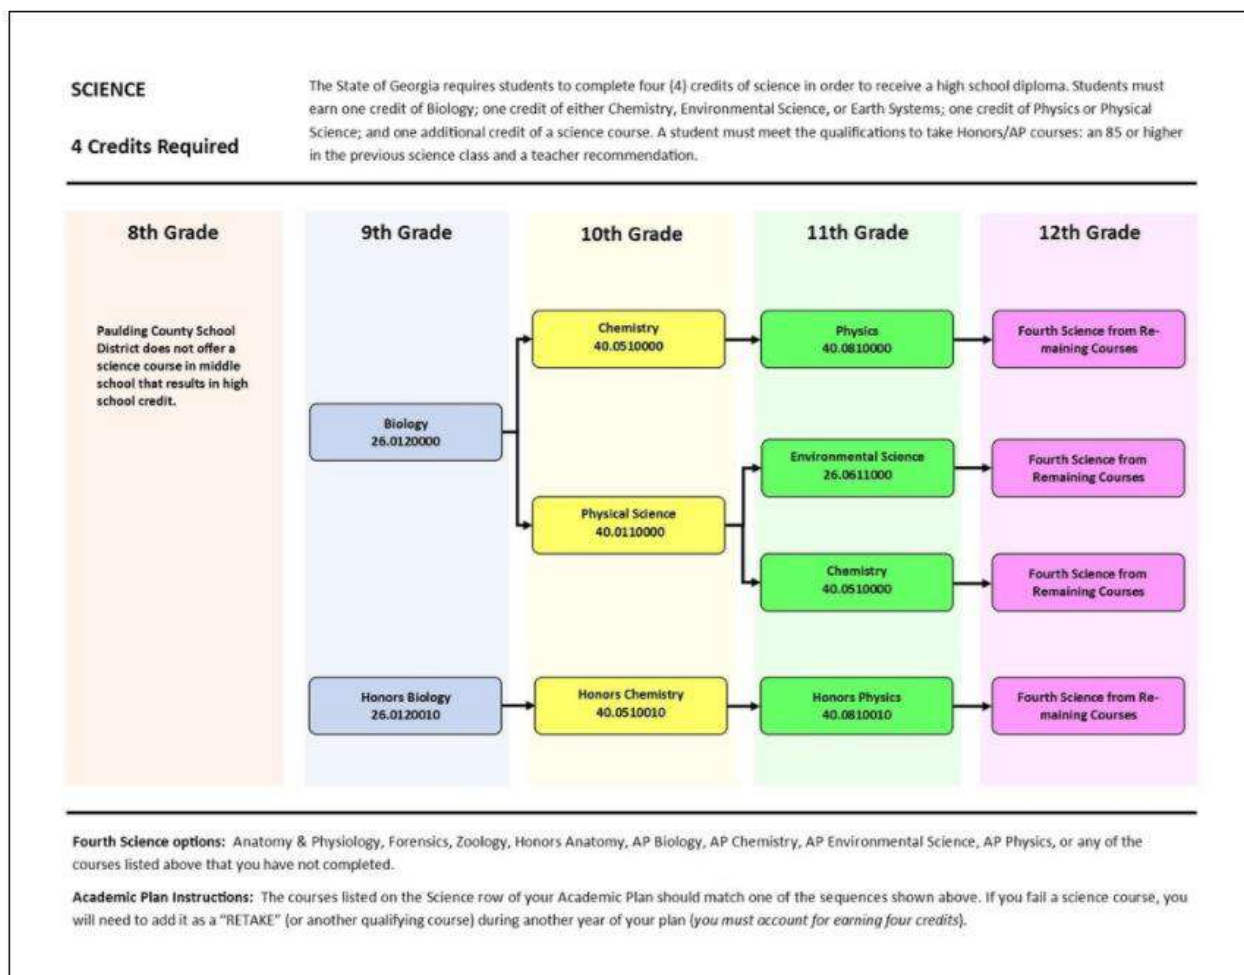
SCIENCE

4 Credits Required

The State of Georgia requires students to complete four (4) credits of science in order to receive a high school diploma. Students must earn one credit of Biology; one credit of either Chemistry, Environmental Science, or Earth Systems; one credit of Physics or Physical Science; and one additional credit of a science course. A student must meet the qualifications to take Honors/AP courses: an 85 or higher in the previous science class and a teacher recommendation.

8th Grade

Paulding County School District does not offer a science course in middle school that results in high school credit.

9th Grade

Biology
26.0120000

Honors Biology
26.0120010

10th Grade

Chemistry
40.0510000

Physical Science
40.0110000

Honors Chemistry
40.0510010

11th Grade

Physics
40.0810000

Environmental Science
26.0611000

Chemistry
40.0510000

Honors Physics
40.0810010

12th Grade

Fourth Science from Remaining Courses

Fourth Science from Remaining Courses

Fourth Science from Remaining Courses

Fourth Science from Remaining Courses

Fourth Science options: Anatomy & Physiology, Forensics, Zoology, Honors Anatomy, AP Biology, AP Chemistry, AP Environmental Science, AP Physics, or any of the courses listed above that you have not completed.

Academic Plan Instructions: The courses listed on the Science row of your Academic Plan should match one of the sequences shown above. If you fail a science course, you will need to add it as a "RETAKE" (or another qualifying course) during another year of your plan (you must account for earning four credits).